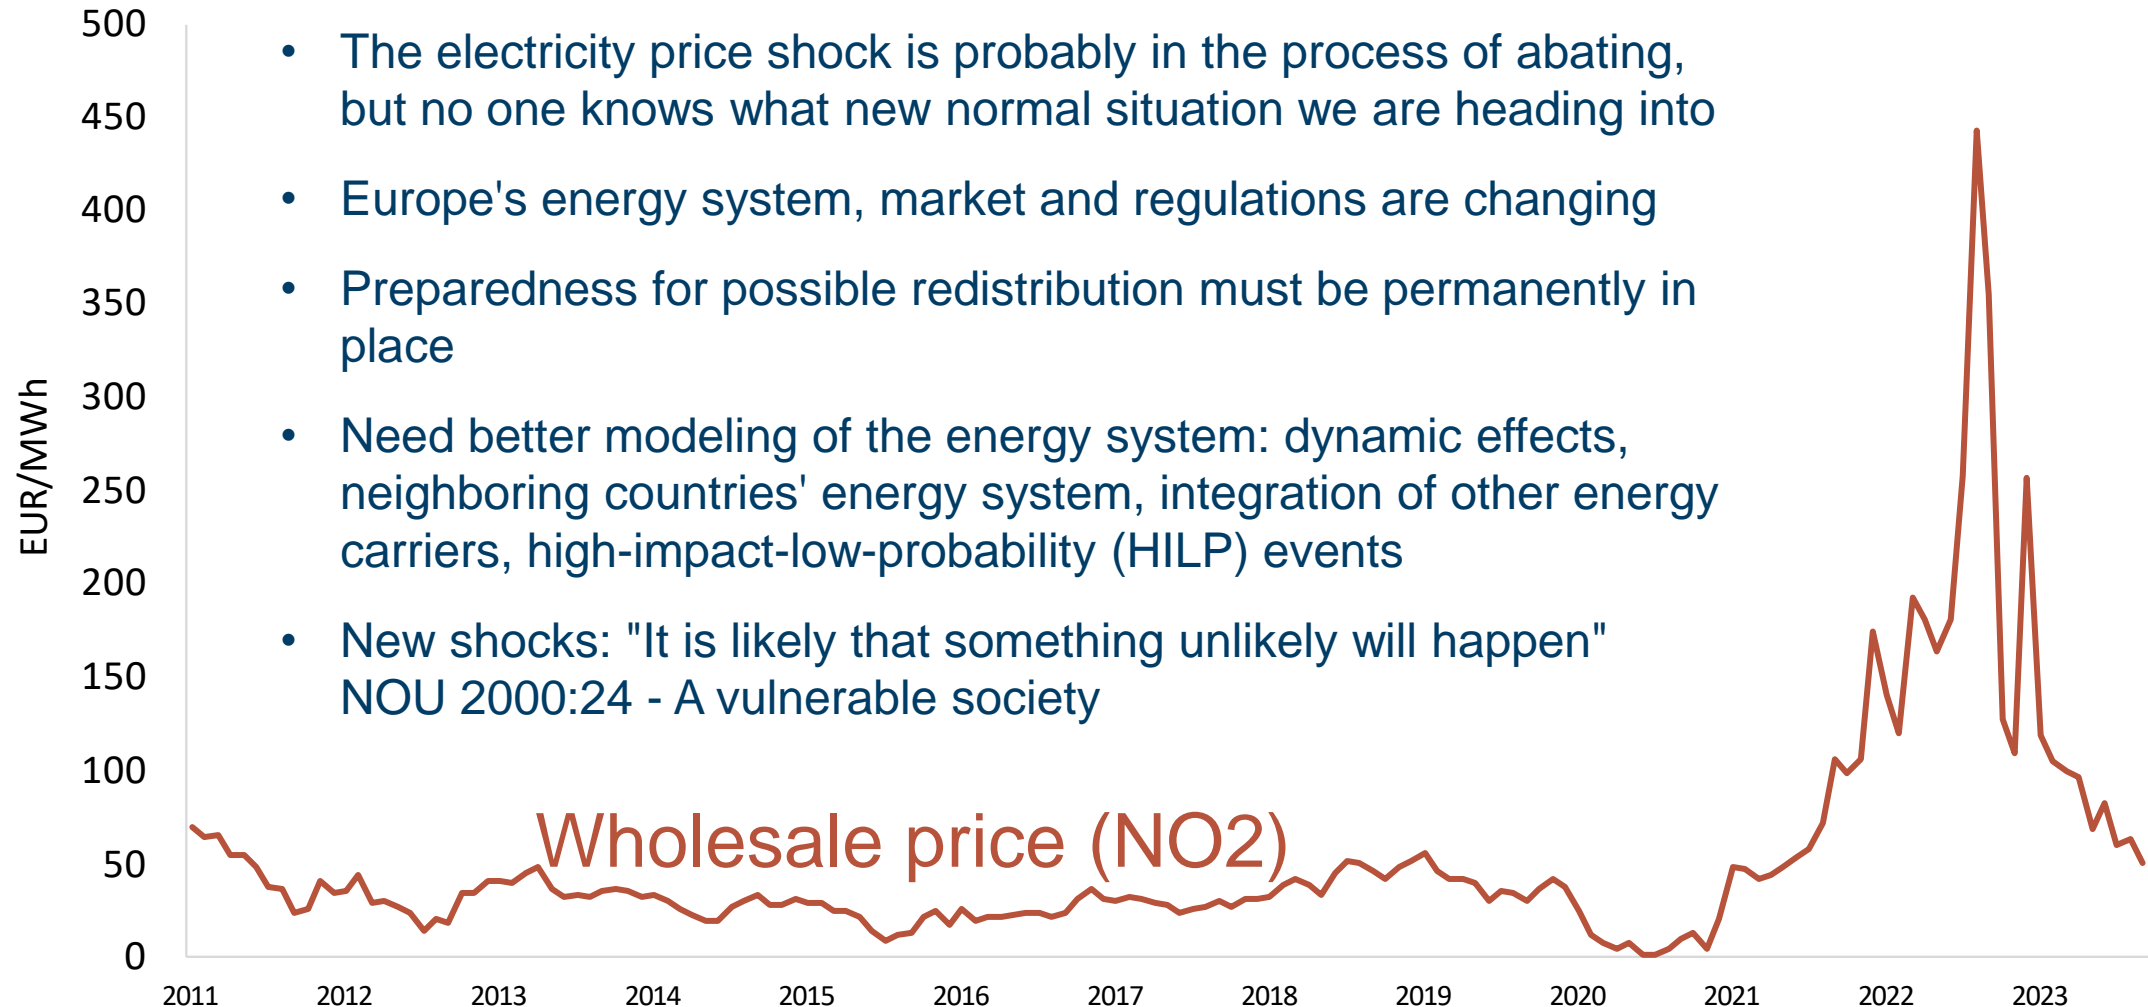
• The electricity price shock is probably in the process of abating, but no one knows what new normal situation we are heading into

• Europe's energy system, market and regulations are changing

• Preparedness for possible redistribution must be permanently in place

• Need better modeling of the energy system: dynamic effects, neighboring countries' energy system, integration of other energy carriers, high-impact-low-probability (HILP) events

• New shocks: "It is likely that something unlikely will happen" NOU 2000:24 - A vulnerable society

Wholesale price (NO2)

EUR/MWh

500
450
400
350
300
250
200
150
100
50
0

2011 2012 2013 2014 2015 2016 2017 2018 2019 2020 2021 2022 2023